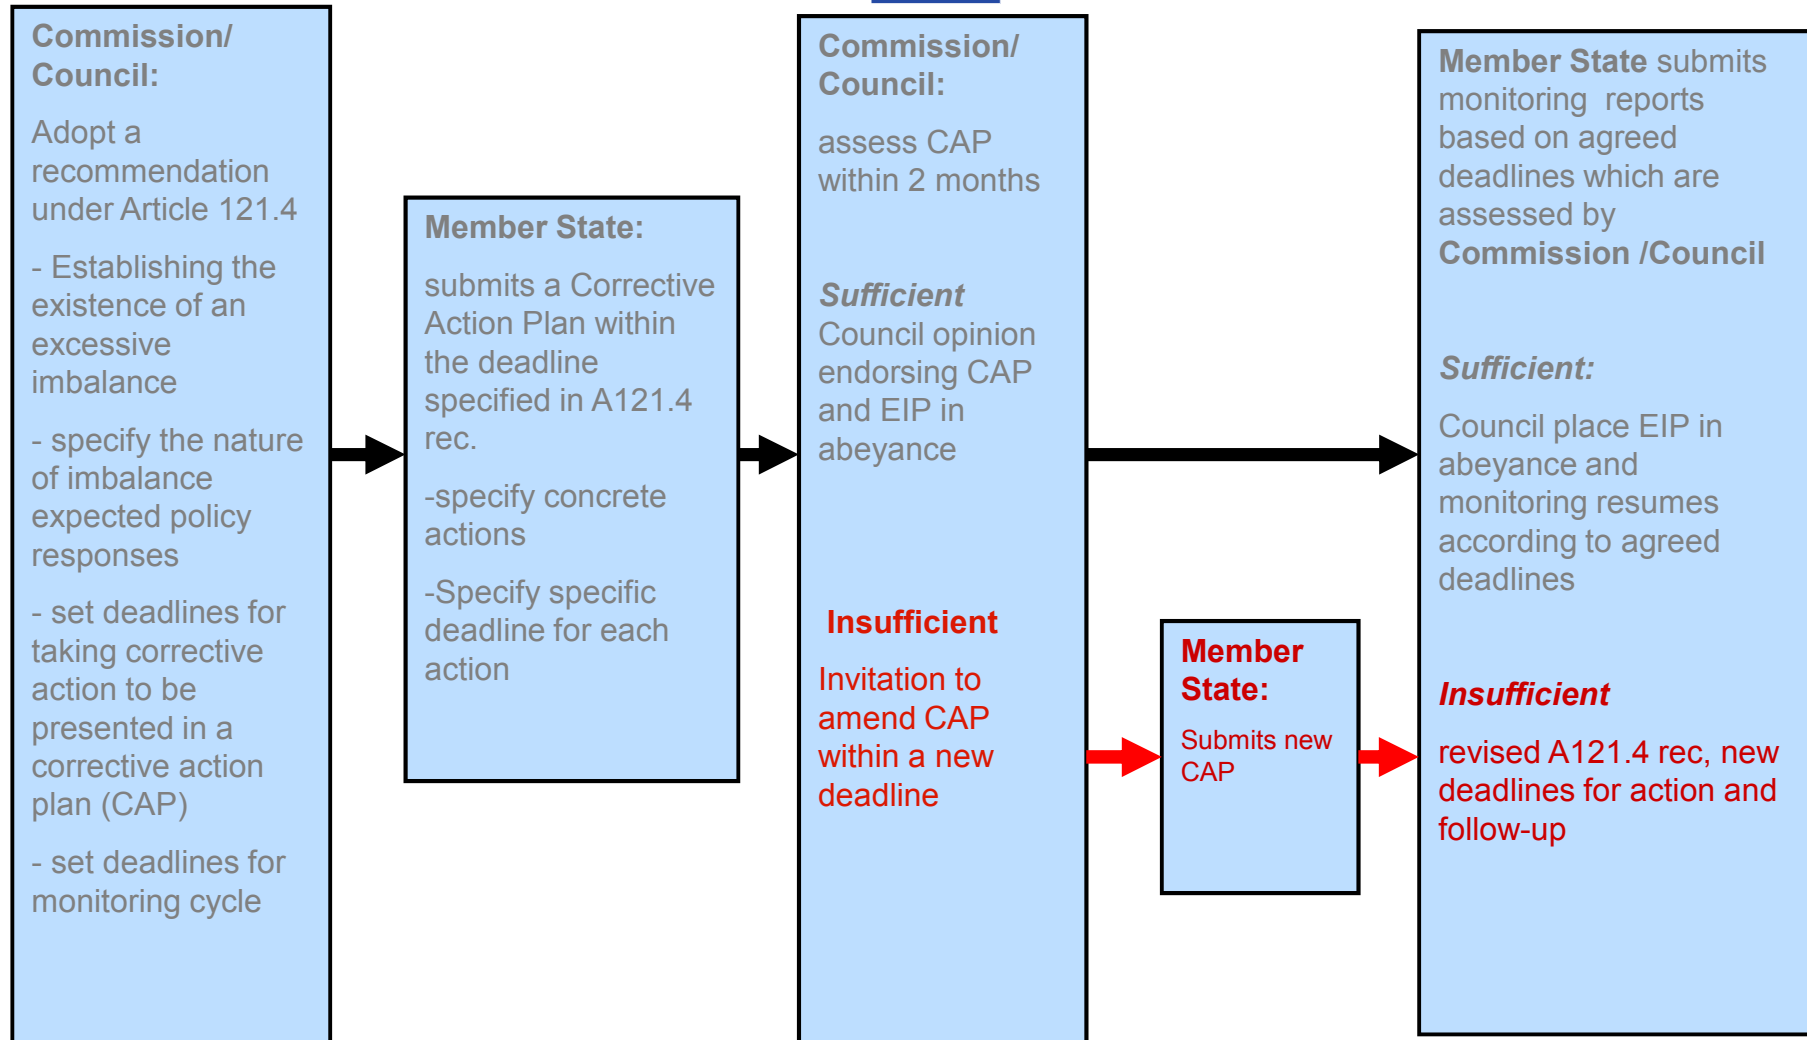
Commission/ Council:

Adopt a recommendation under Article 121.4

- Establishing the existence of an excessive imbalance

- specify the nature of imbalance expected policy responses

- set deadlines for taking corrective action to be presented in a corrective action plan (CAP)

- set deadlines for monitoring cycle

Member State:

submits a Corrective Action Plan within the deadline specified in A121.4 rec.

-specify concrete actions

-Specify specific deadline for each action

Commission/ Council:

assess CAP within 2 months

Sufficient
Council opinion endorsing CAP and EIP in abeyance

Insufficient

Invitation to amend CAP within a new deadline

Member State:

Submits new CAP

Member State submits monitoring reports based on agreed deadlines which are assessed by Commission /Council

Sufficient:

Council place EIP in abeyance and monitoring resumes according to agreed deadlines

Insufficient

revised A121.4 rec, new deadlines for action and follow-up